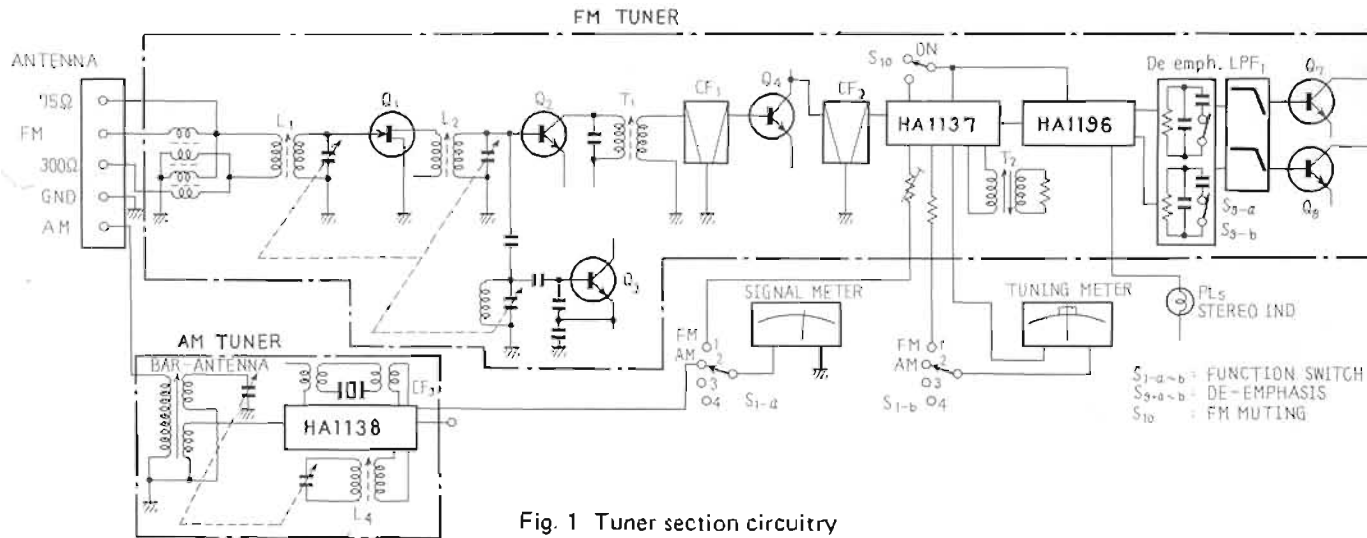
FM TUNER

ANTENNA
75Ω
FM
300Ω
GND
AM

$L_1$
$Q_1$
$L_2$
$Q_2$
$T_1$
$CF_1$
$Q_4$
$CF_2$
$S_{10}$ ON
HA1137
HA1196
$T_2$
De emph.
$LPF_1$
$Q_7$
$Q_8$
$S_{9-a}$
$S_{9-b}$
$Q_3$

SIGNAL METER
TUNING METER
$PL_5$
STEREO IND

FM 1
AM 2
3
4
$S_{1-a}$

FM 1
AM 2
3
4
$S_{1-b}$

$S_{1-a\sim b}$ : FUNCTION SWITCH
$S_{9-a\sim b}$ : DE-EMPHASIS
$S_{10}$ : FM MUTING

AM TUNER
BAR-ANTENNA
$CF_3$
HA1138
$L_4$

Fig. 1 Tuner section circuitry